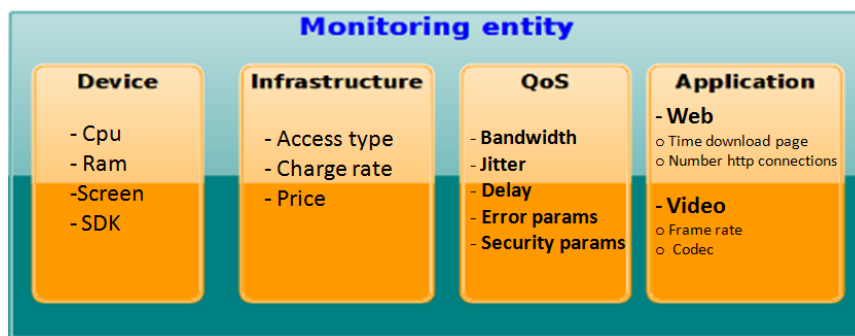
Monitoring entity

Device

- Cpu
- Ram
-Screen
- SDK

Infrastructure

- Access type
- Charge rate
- Price

QoS

- Bandwidth
- Jitter
- Delay
- Error params
- Security params

Application

- Web
o Time download page
o Number http connections

- Video
o Frame rate
o Codec